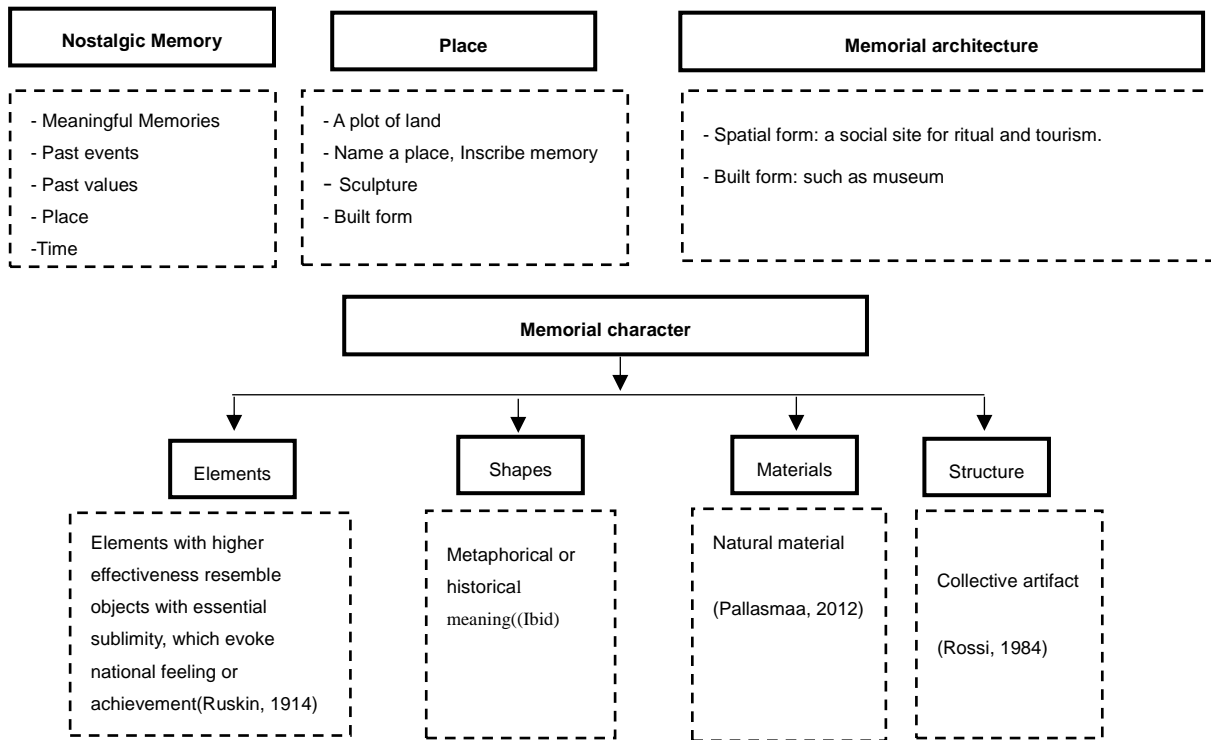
Nostalgic Memory

- Meaningful Memories
- Past events
- Past values
- Place
-Time

Place

- A plot of land
- Name a place, Inscribe memory
- Sculpture
- Built form

Memorial architecture

- Spatial form: a social site for ritual and tourism.
- Built form: such as museum

Memorial character

Elements

Elements with higher effectiveness resemble objects with essential sublimity, which evoke national feeling or achievement(Ruskin, 1914)

Shapes

Metaphorical or historical meaning((Ibid)

Materials

Natural material

(Pallasmaa, 2012)

Structure

Collective artifact

(Rossi, 1984)